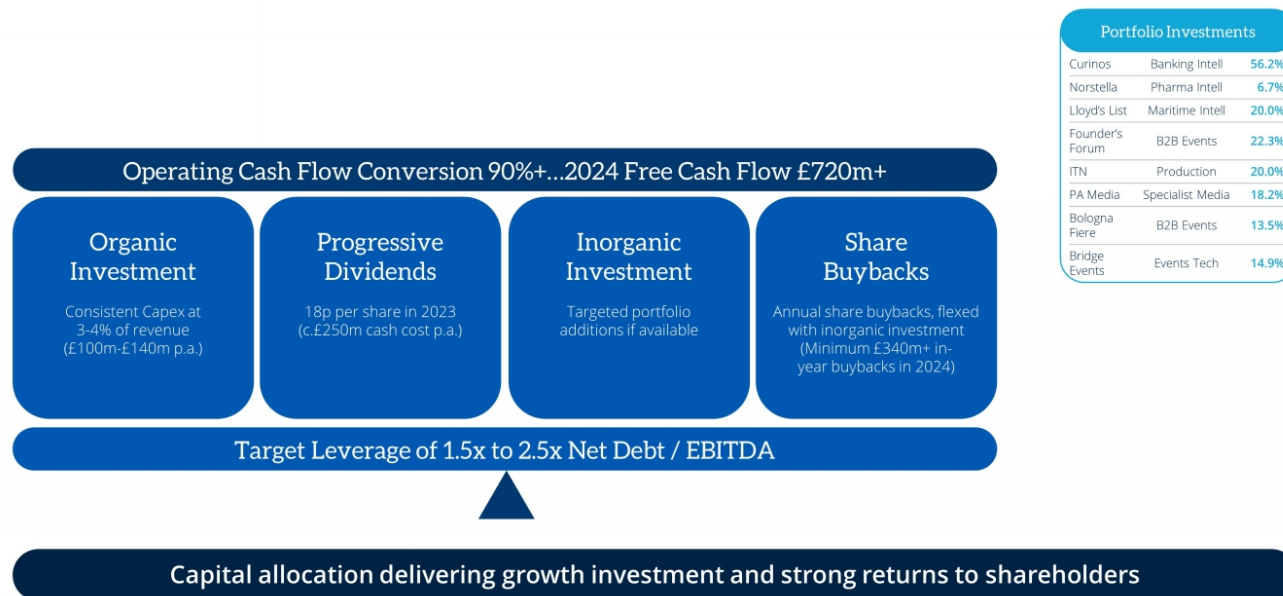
Portfolio Investments

| | | |
|---|---|---|
| Curinos | Banking Intell | 56.2% |
| Norstella | Pharma Intell | 6.7% |
| Lloyd's List | Maritime Intell | 20.0% |
| Founder's Forum | B2B Events | 22.3% |
| ITN | Production | 20.0% |
| PA Media | Specialist Media | 18.2% |
| Bologna Fiere | B2B Events | 13.5% |
| Bridge Events | Events Tech | 14.9% |

Operating Cash Flow Conversion 90%+…2024 Free Cash Flow £720m+

Organic Investment

Consistent Capex at 3-4% of revenue (£100m-£140m p.a.)

Progressive Dividends

18p per share in 2023 (c.£250m cash cost p.a.)

Inorganic Investment

Targeted portfolio additions if available

Share Buybacks

Annual share buybacks, flexed with inorganic investment (Minimum £340m+ in-year buybacks in 2024)

Target Leverage of 1.5x to 2.5x Net Debt / EBITDA

Capital allocation delivering growth investment and strong returns to shareholders